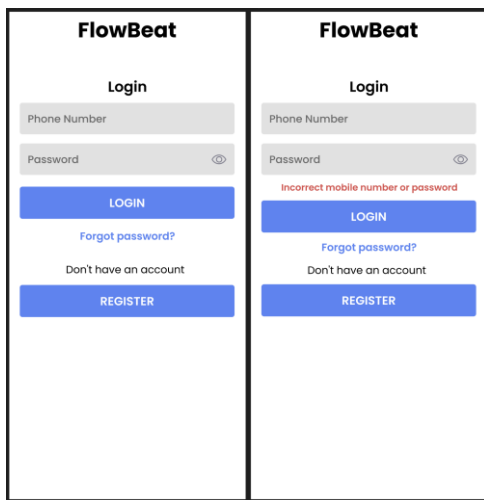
FlowBeat

Login

Phone Number

Password

LOGIN

Forgot password?

Don't have an account

REGISTER

FlowBeat

Login

Phone Number

Password

Incorrect mobile number or password

LOGIN

Forgot password?

Don't have an account

REGISTER